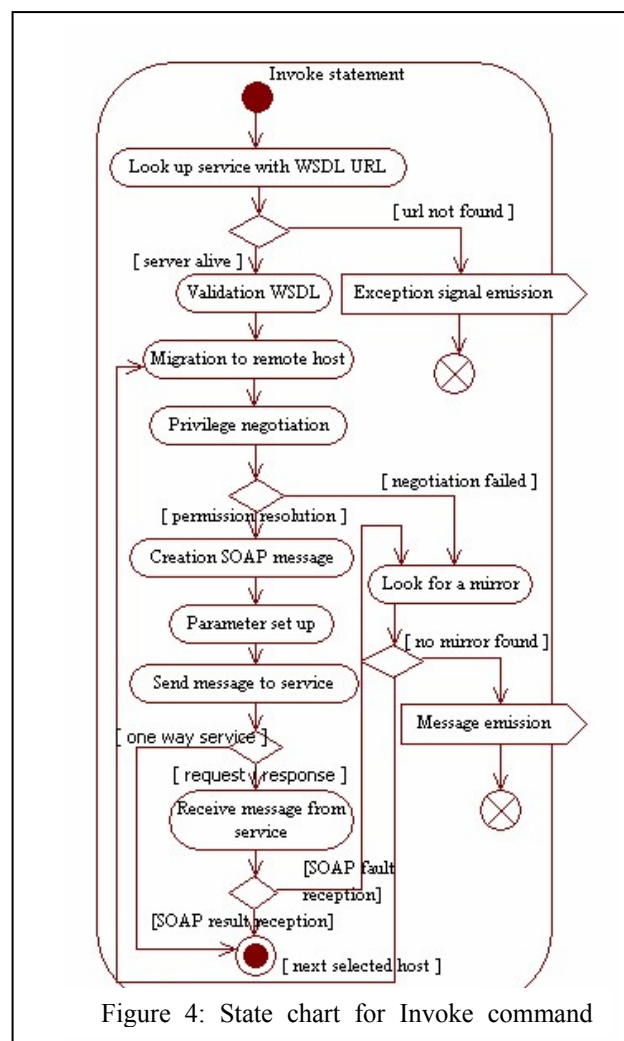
Invoke statement

Look up service with WSDL URL

[ url not found ]

[ server alive ]

Validation WSDL

Exception signal emission

Migration to remote host

Privilege negotiation

[ negotiation failed ]

[ permission resolution ]

Creation SOAP message

Look for a mirror

Parameter set up

[ no mirror found ]

Send message to service

Message emission

[ one way service ]

[ request / response ]

Receive message from service

[SOAP fault reception]

[SOAP result reception]

[ next selected host ]

Figure 4: State chart for Invoke command